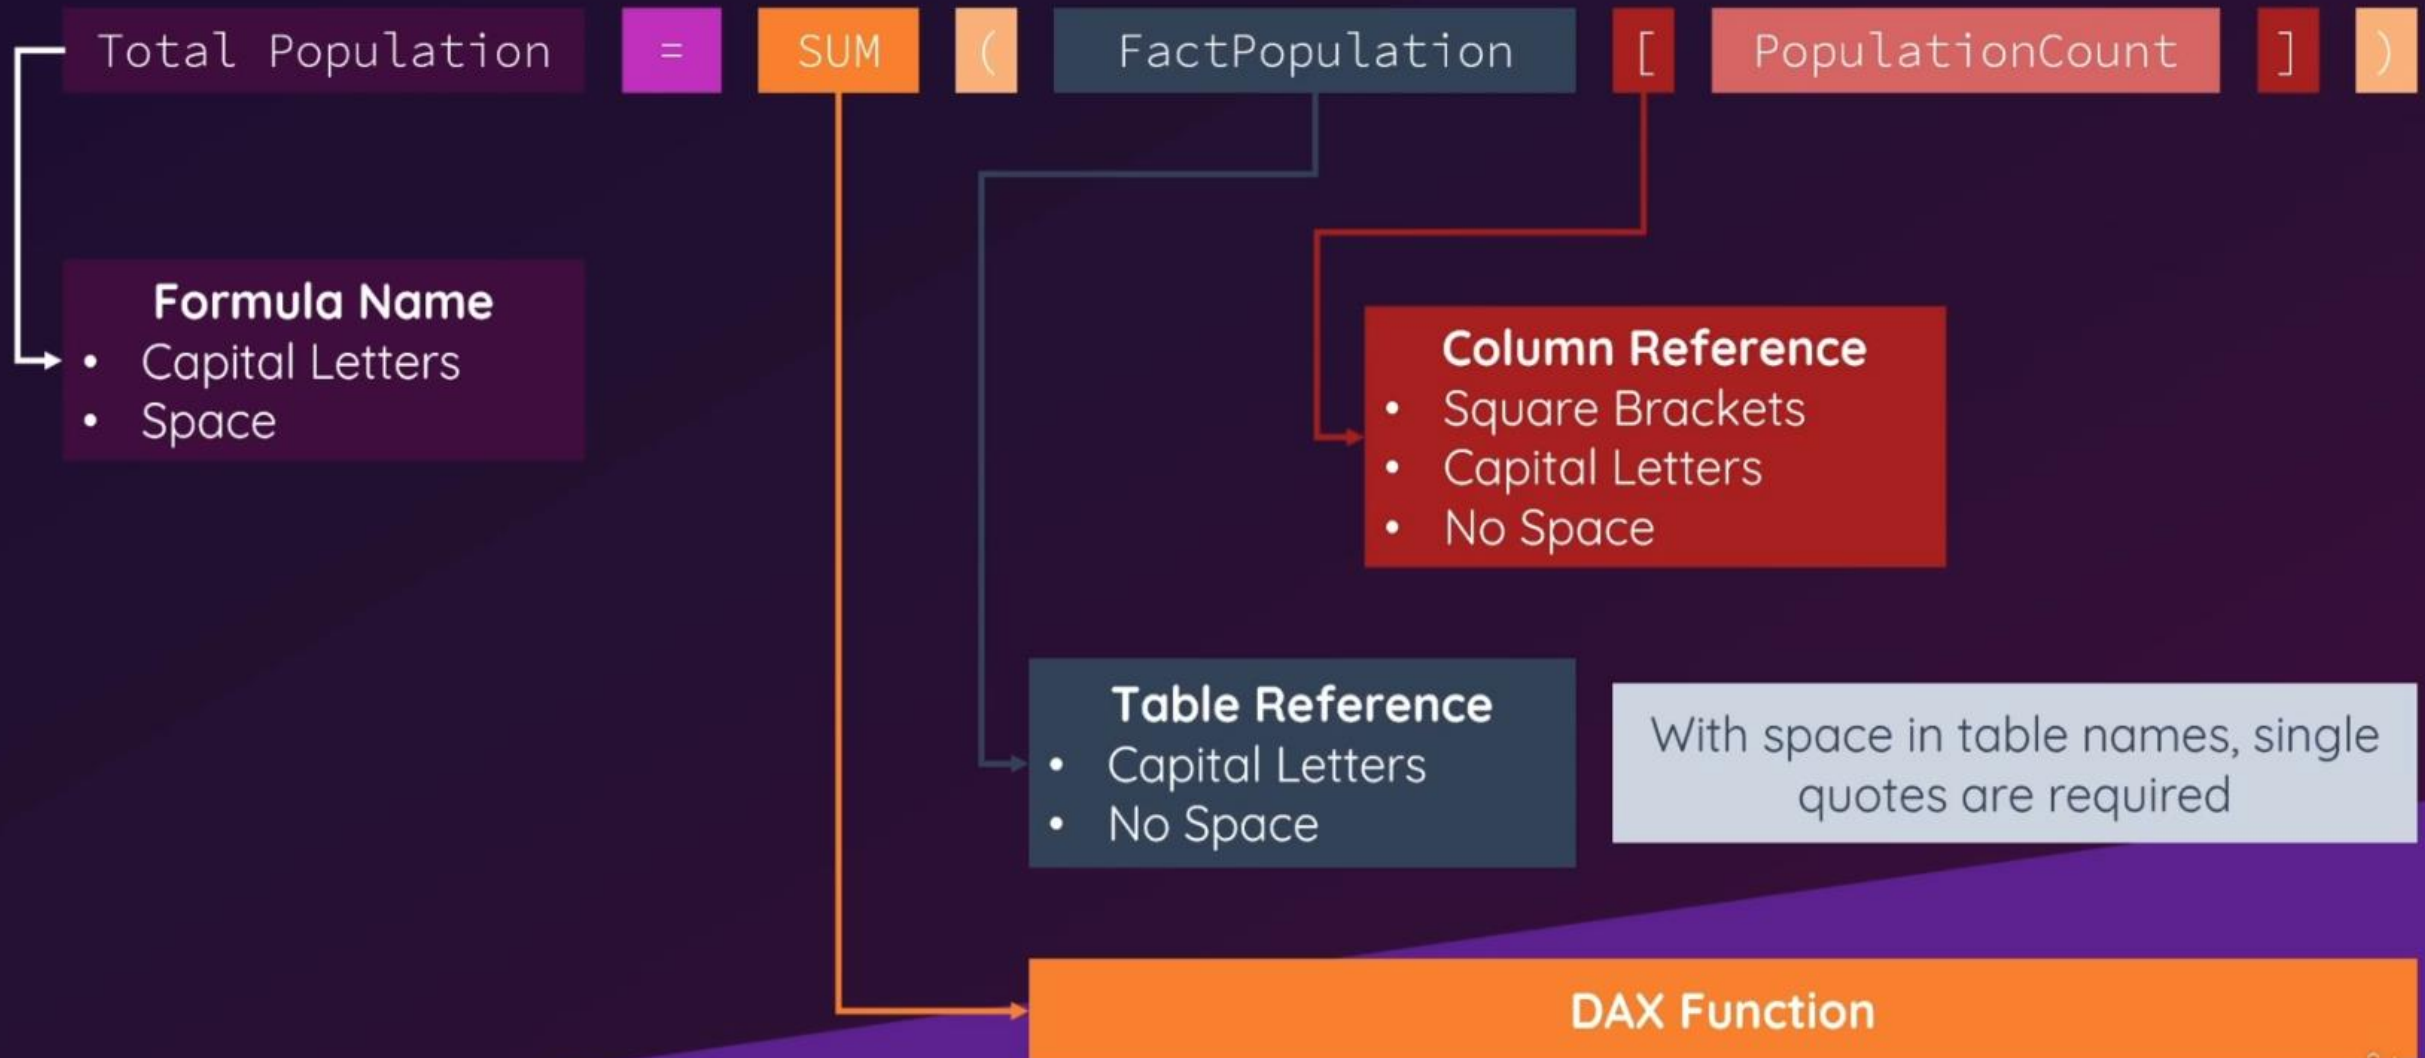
Total Population = SUM ( FactPopulation [ PopulationCount ] )

Formula Name
- Capital Letters
- Space

Column Reference
- Square Brackets
- Capital Letters
- No Space

Table Reference
- Capital Letters
- No Space

With space in table names, single quotes are required

DAX Function